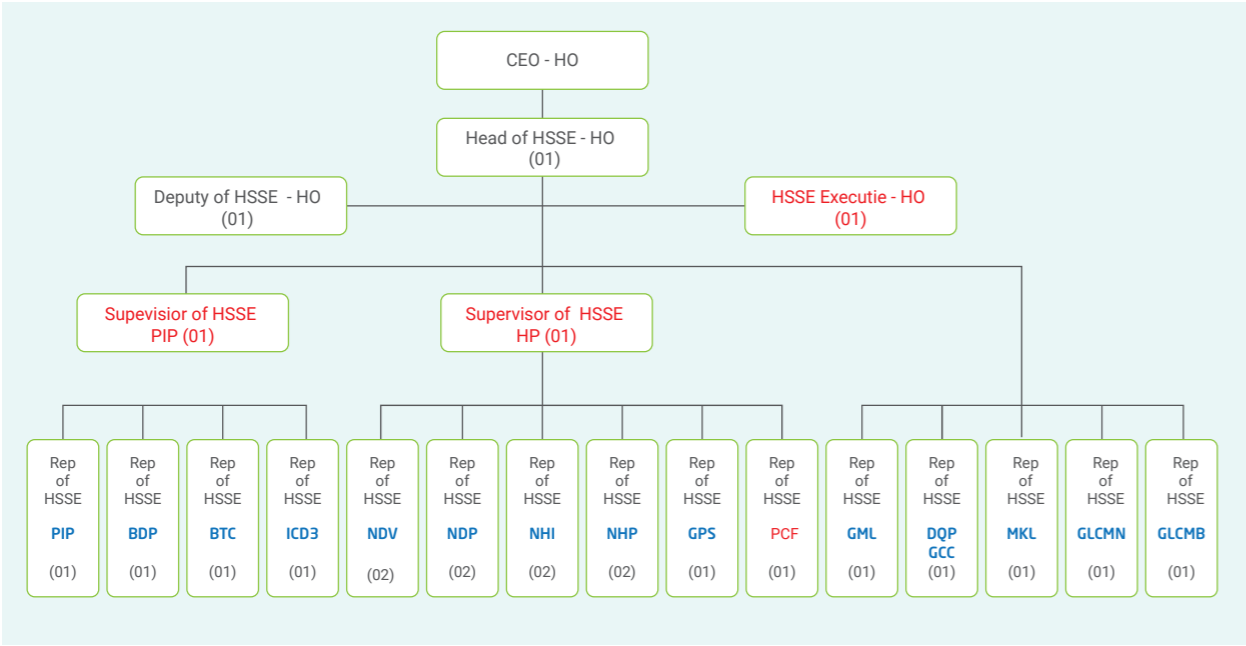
CEO - HO

Head of HSSE - HO
(01)

Deputy of HSSE - HO
(01)

HSSE Executie - HO
(01)

Supevisior of HSSE
PIP (01)

Supervisor of HSSE
HP (01)

Rep of HSSE
PIP
(01)

Rep of HSSE
BDP
(01)

Rep of HSSE
BTC
(01)

Rep of HSSE
ICD3
(01)

Rep of HSSE
NDV
(02)

Rep of HSSE
NDP
(02)

Rep of HSSE
NHI
(02)

Rep of HSSE
NHP
(02)

Rep of HSSE
GPS
(01)

Rep of HSSE
PCF
(01)

Rep of HSSE
GML
(01)

Rep of HSSE
DQP
GCC
(01)

Rep of HSSE
MKL
(01)

Rep of HSSE
GLCMN
(01)

Rep of HSSE
GLCMB
(01)